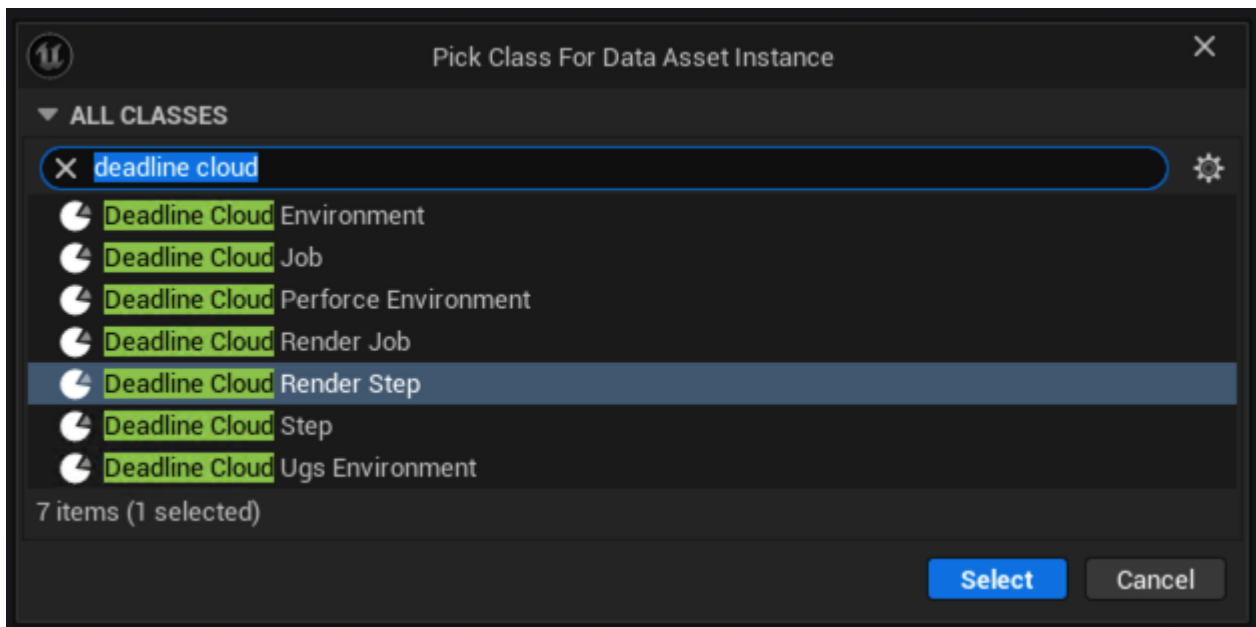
Pick Class For Data Asset Instance

ALL CLASSES

deadline cloud

Deadline Cloud Environment
Deadline Cloud Job
Deadline Cloud Perforce Environment
Deadline Cloud Render Job
Deadline Cloud Render Step
Deadline Cloud Step
Deadline Cloud Ugs Environment

7 items (1 selected)

Select
Cancel